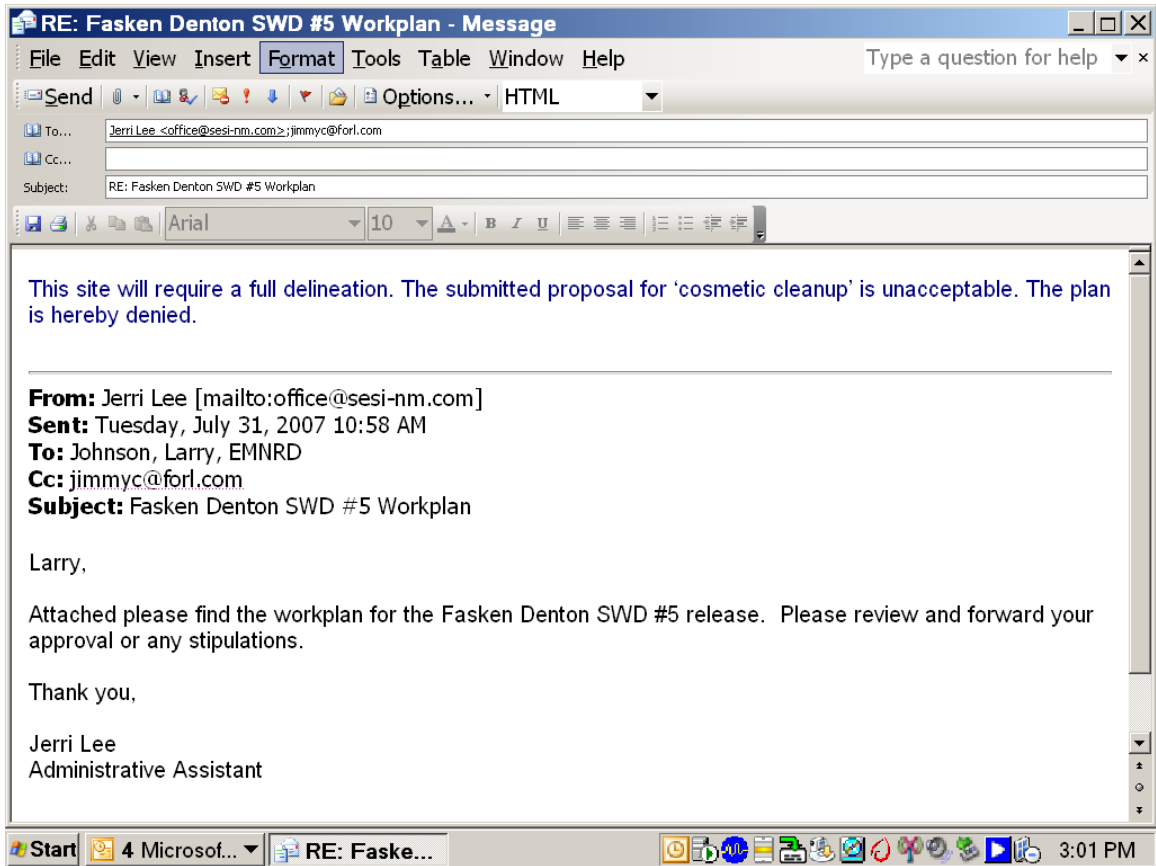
RE: Fasken Denton SWD #5 Workplan - Message

File Edit View Insert Format Tools Table Window Help

Type a question for help

Send Options... HTML

To... Jerri Lee <office@sesi-nm.com>;jimmyc@forl.com
Cc...
Subject: RE: Fasken Denton SWD #5 Workplan

Arial 10 B I U

This site will require a full delineation. The submitted proposal for ‘cosmetic cleanup’ is unacceptable. The plan is hereby denied.

From: Jerri Lee [mailto:office@sesi-nm.com]
Sent: Tuesday, July 31, 2007 10:58 AM
To: Johnson, Larry, EMNRD
Cc: jimmyc@forl.com
Subject: Fasken Denton SWD #5 Workplan

Larry,

Attached please find the workplan for the Fasken Denton SWD #5 release. Please review and forward your approval or any stipulations.

Thank you,

Jerri Lee
Administrative Assistant

Start 4 Microsof... RE: Faske... 3:01 PM